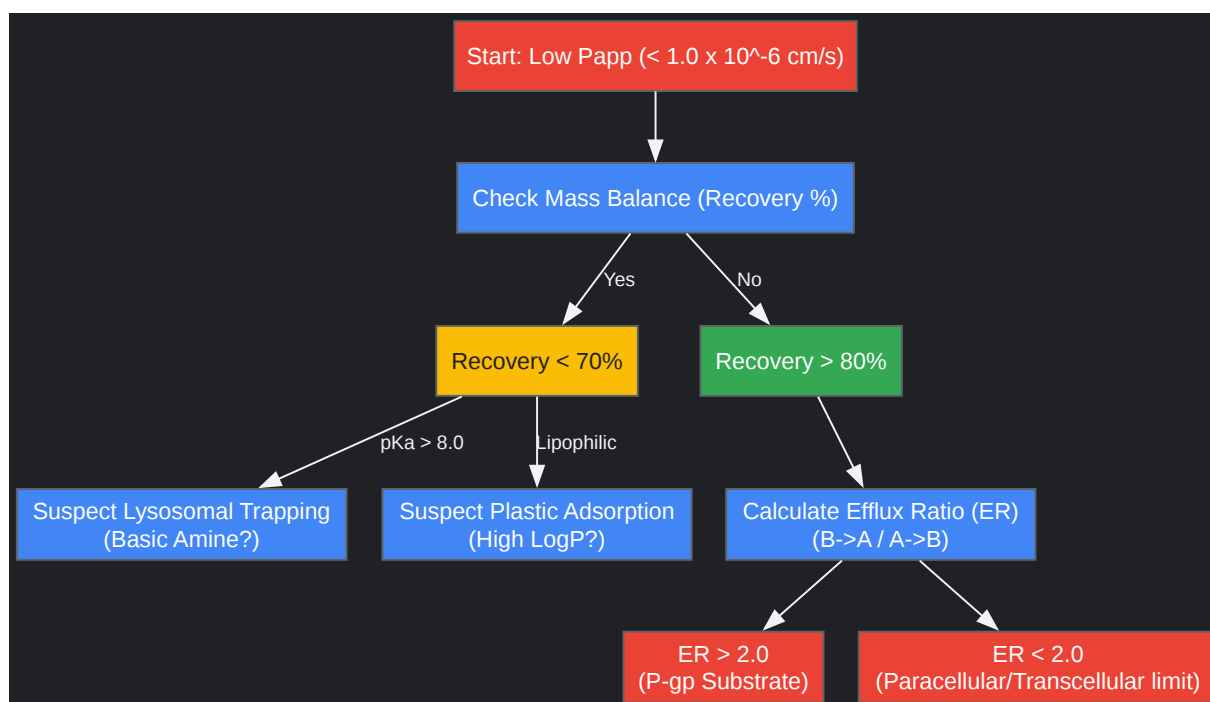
Start: Low Papp (< 1.0 x 10^-6 cm/s)

Check Mass Balance (Recovery %)

Yes

No

Recovery < 70%

Recovery > 80%

pKa > 8.0

Lipophilic

Suspect Lysosomal Trapping (Basic Amine?)

Suspect Plastic Adsorption (High LogP?)

Calculate Efflux Ratio (ER) (B->A / A->B)

ER > 2.0 (P-gp Substrate)

ER < 2.0 (Paracellular/Transcellular limit)